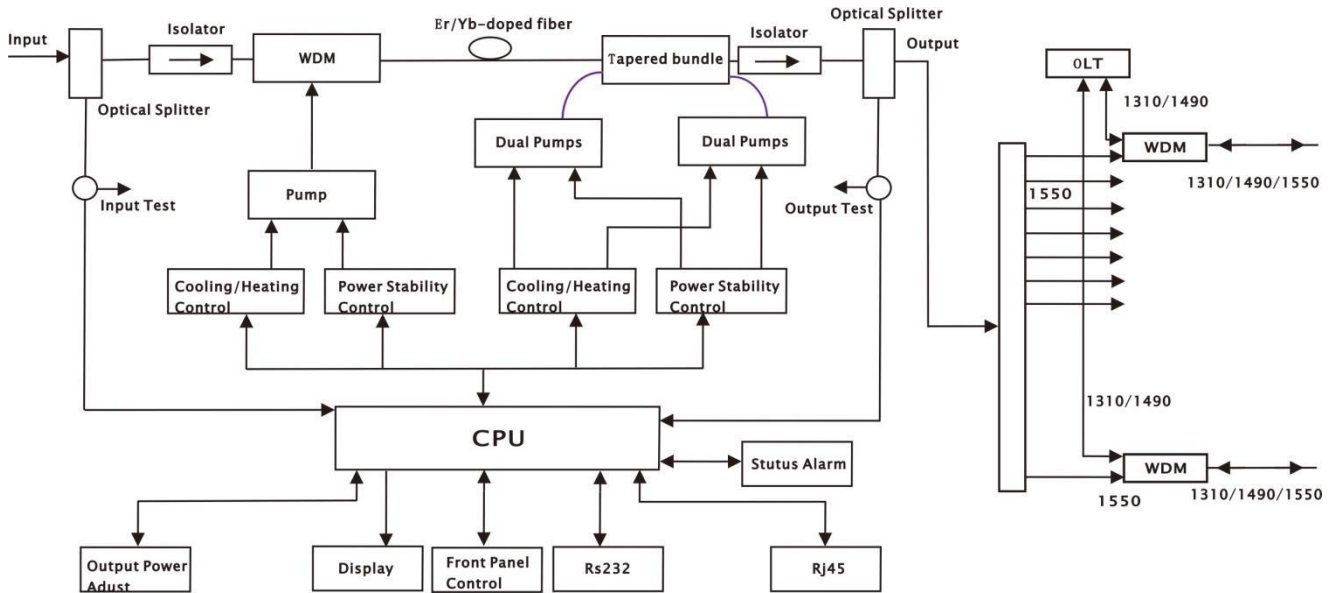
Input

Isolator

WDM

Er/Yb-doped fiber

Tapered bundle

Isolator

Optical Splitter

Output

Optical Splitter

Dual Pumps

Dual Pumps

Input Test

Pump

Output Test

Cooling/Heating Control

Power Stability Control

Cooling/Heating Control

Power Stability Control

CPU

Stutus Alarm

Output Power Adust

Display

Front Panel Control

Rs232

Rj45

OLT

1310/1490

WDM

1310/1490/1550

1550

1310/1490

WDM

1550

1310/1490/1550